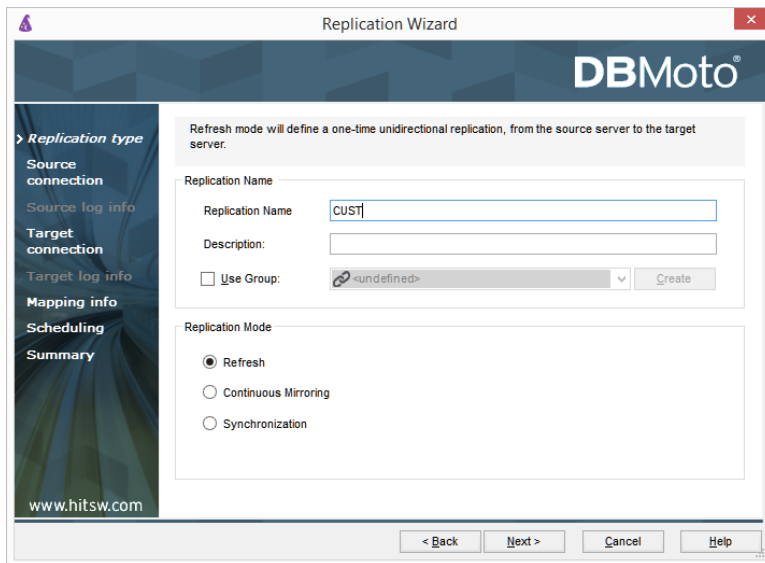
Replication Wizard

DBMoto®

Replication type
Source connection
Source log info
Target connection
Target log info
Mapping info
Scheduling
Summary

www.hitsw.com

Refresh mode will define a one-time unidirectional replication, from the source server to the target server.

Replication Name

Replication Name CUST

Description:

Use Group: <undefined> Create

Replication Mode

Refresh

Continuous Mirroring

Synchronization

< Back Next > Cancel Help